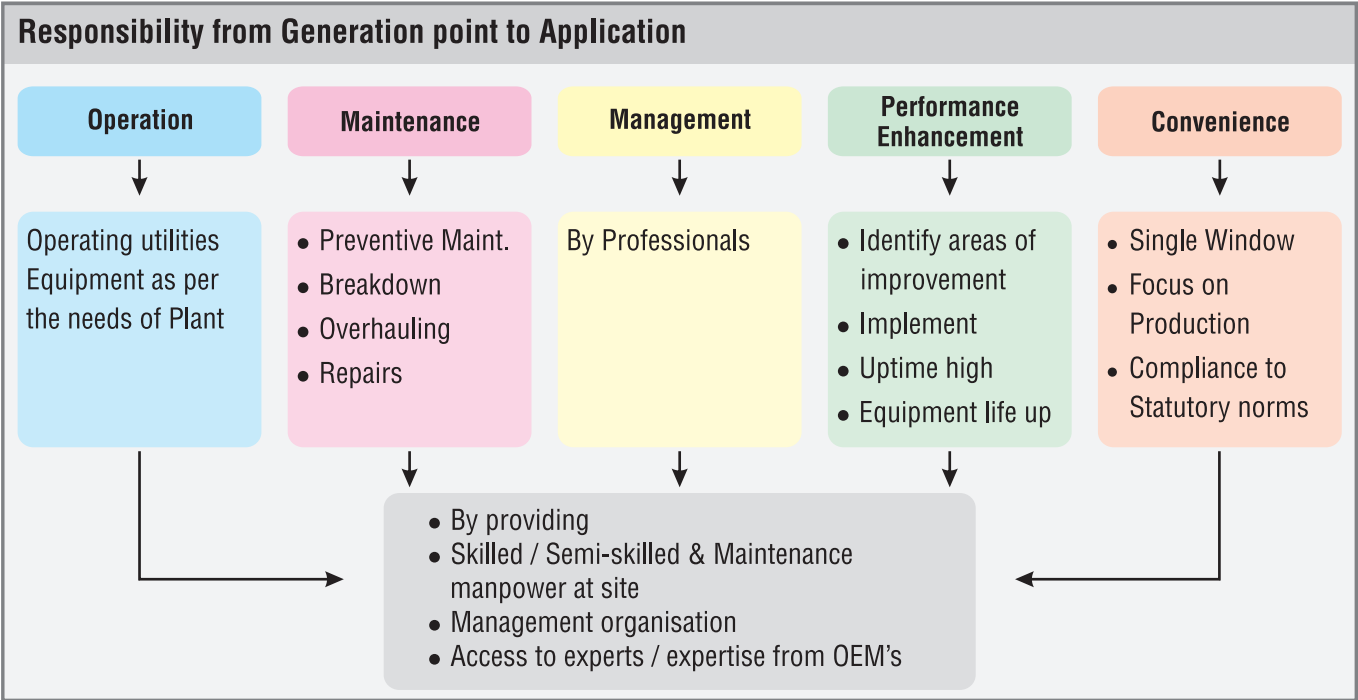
Responsibility from Generation point to Application

Operation

Operating utilities Equipment as per the needs of Plant

Maintenance

- Preventive Maint.
- Breakdown
- Overhauling
- Repairs

Management

By Professionals

Performance Enhancement

- Identify areas of improvement
- Implement
- Uptime high
- Equipment life up

Convenience

- Single Window
- Focus on Production
- Compliance to Statutory norms

- By providing
- Skilled / Semi-skilled & Maintenance manpower at site
- Management organisation
- Access to experts / expertise from OEM's